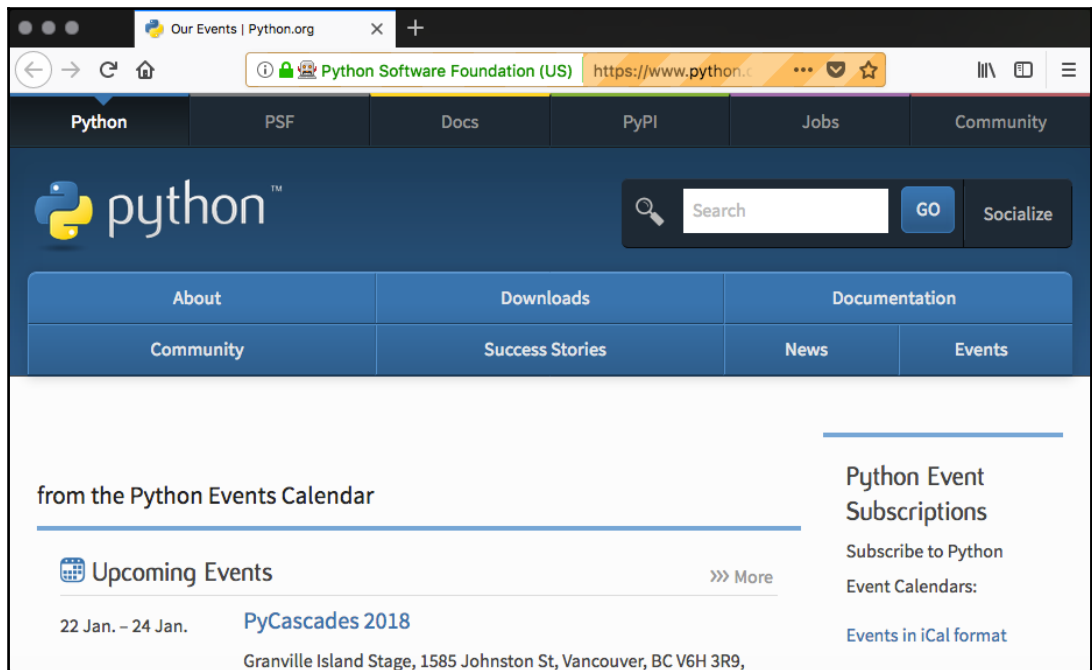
Our Events | Python.org

Python Software Foundation (US) https://www.python.

Python PSF Docs PyPI Jobs Community

python™

Search GO Socialize

| About | Downloads | Documentation | |
|---|---|---|---|
| Community | Success Stories | News | Events |

from the Python Events Calendar

Upcoming Events

>>> More

22 Jan. – 24 Jan. PyCascades 2018

Granville Island Stage, 1585 Johnston St, Vancouver, BC V6H 3R9,

Python Event Subscriptions

Subscribe to Python Event Calendars:

Events in iCal format